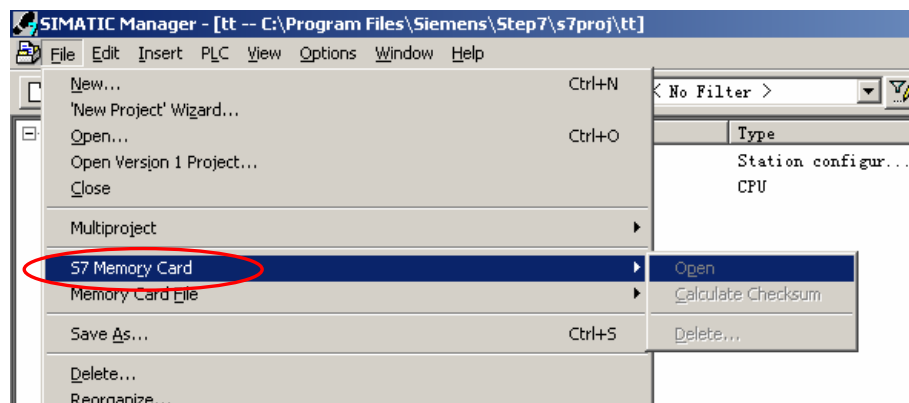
SIMATIC Manager - [tt -- C:\Program Files\Siemens\Step7\s7proj\tt]

File Edit Insert PLC View Options Window Help

< No Filter >

Type
Station configur...
CPU

New... Ctrl+N
'New Project' Wizard...
Open... Ctrl+O
Open Version 1 Project...
Close

Multiproject

S7 Memory Card
Memory Card File

Save As... Ctrl+S

Delete...
Reorganize...

Open
Calculate Checksum
Delete...